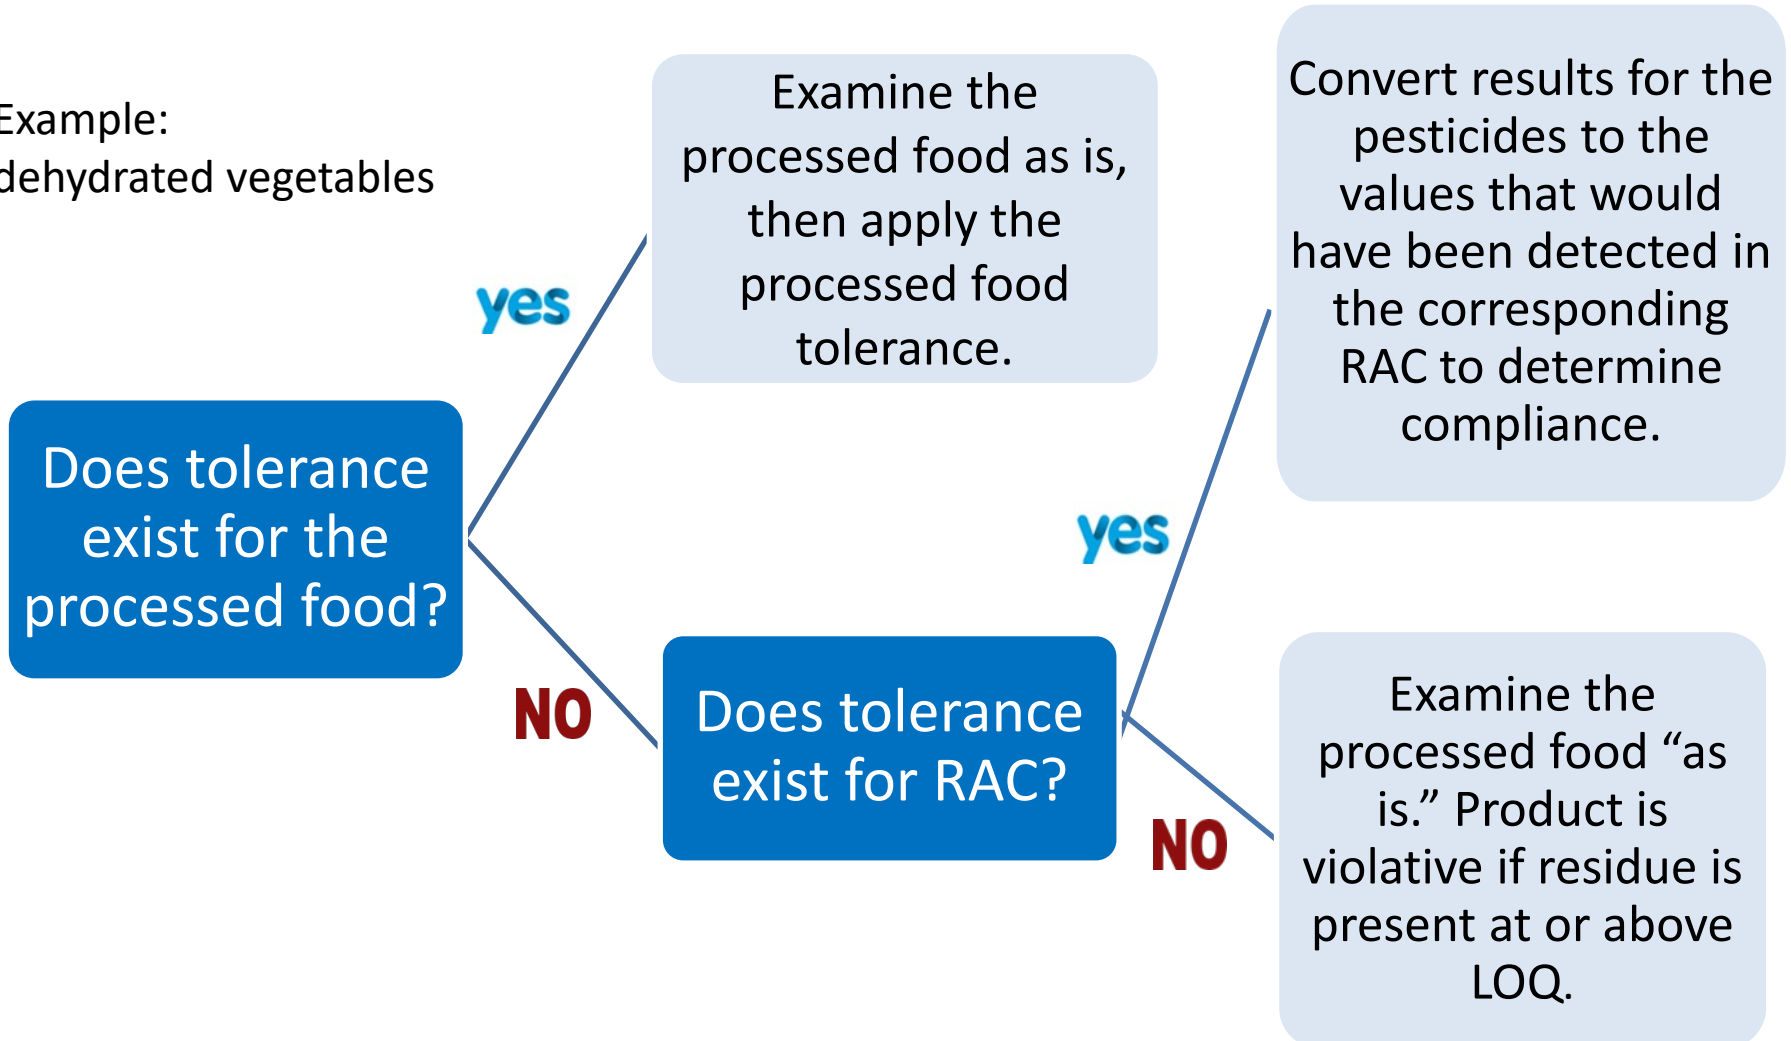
Example:
dehydrated vegetables

Does tolerance exist for the processed food?

yes

Examine the processed food as is, then apply the processed food tolerance.

NO

Does tolerance exist for RAC?

yes

Convert results for the pesticides to the values that would have been detected in the corresponding RAC to determine compliance.

NO

Examine the processed food “as is.” Product is violative if residue is present at or above LOQ.